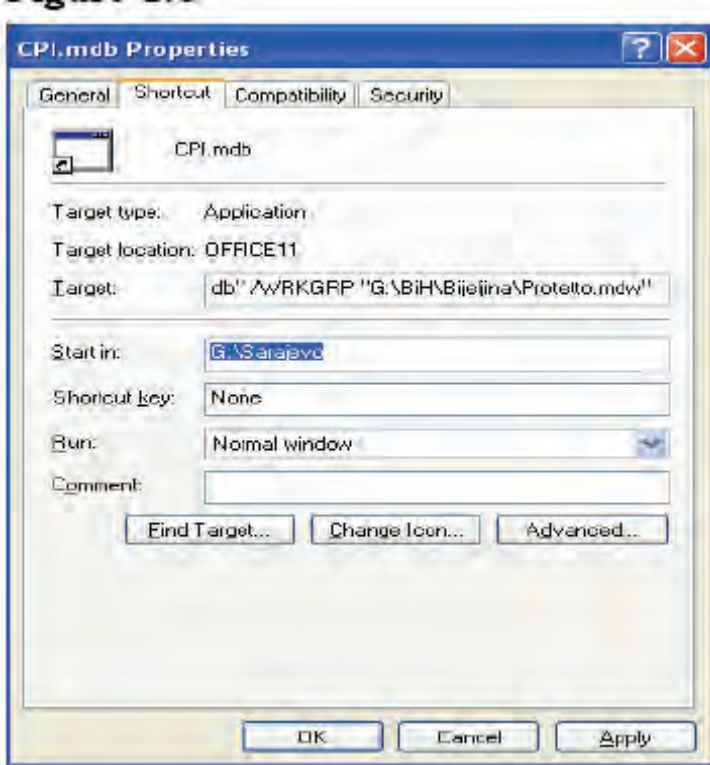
CPI.mdb Properties

General | Shortcut | Compatibility | Security

CPI.mdb

Target type: Application

Target location: OFFICE11

Target: db" /WRKGRP "G:\BiH\Bijeljina\Protetto.mdw"

Start in: G:\Sarajevo

Shortcut key: None

Run: Normal window

Comment:

Find Target... | Change Icon... | Advanced...

OK | Cancel | Apply